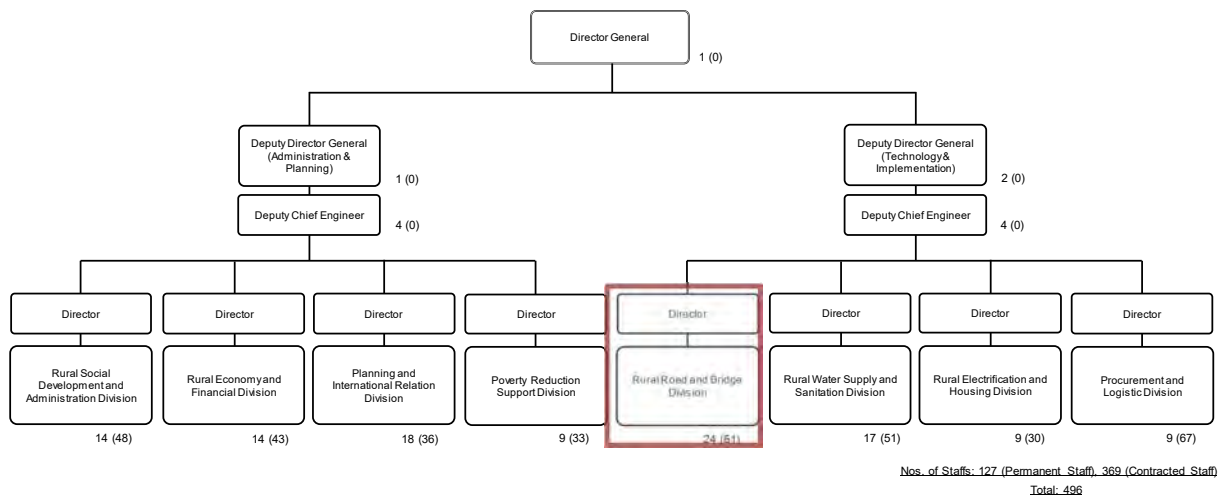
Director General
1 (0)

Deputy Director General (Administration & Planning)
1 (0)

Deputy Chief Engineer
4 (0)

Deputy Director General (Technology& Implementation)
2 (0)

Deputy Chief Engineer
4 (0)

Director
Rural Social Development and Administration Division
14 (48)

Director
Rural Economy and Financial Division
14 (43)

Director
Planning and International Relation Division
18 (36)

Director
Poverty Reduction Support Division
9 (33)

Director
Rural Road and Bridge Division
24 (51)

Director
Rural Water Supply and Sanitation Division
17 (51)

Director
Rural Electrification and Housing Division
9 (30)

Director
Procurement and Logistic Division
9 (67)

Nos. of Staffs: 127 (Permanent Staff), 369 (Contracted Staff)
Total: 496